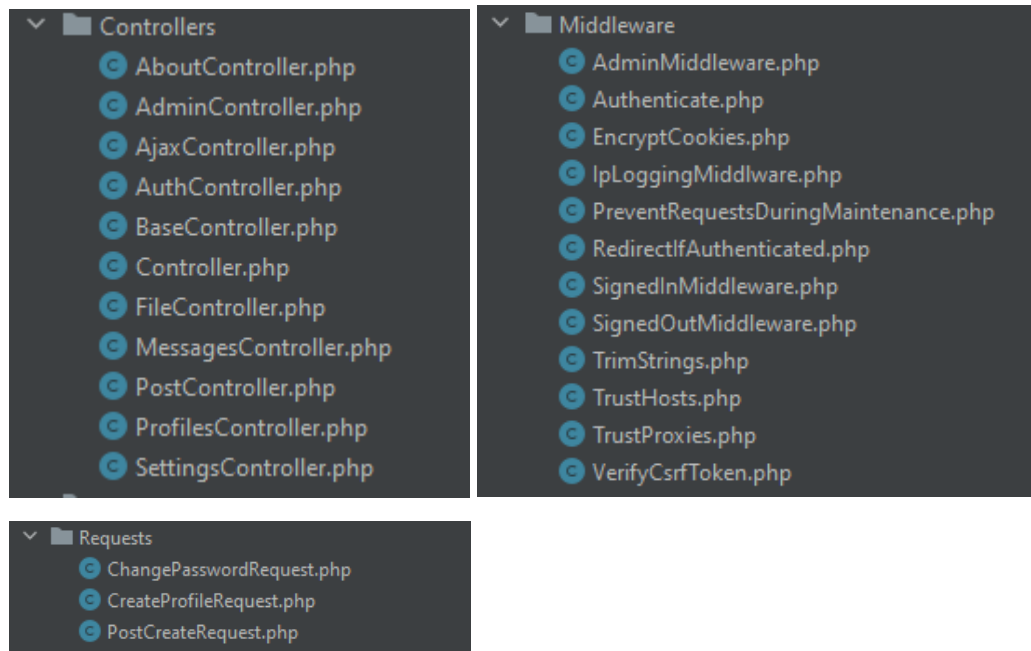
Controllers
AboutController.php
AdminController.php
AjaxController.php
AuthController.php
BaseController.php
Controller.php
FileController.php
MessagesController.php
PostController.php
ProfilesController.php
SettingsController.php

Middleware
AdminMiddleware.php
Authenticate.php
EncryptCookies.php
IpLoggingMiddlware.php
PreventRequestsDuringMaintenance.php
RedirectIfAuthenticated.php
SignedInMiddleware.php
SignedOutMiddleware.php
TrimStrings.php
TrustHosts.php
TrustProxies.php
VerifyCsrfToken.php

Requests
ChangePasswordRequest.php
CreateProfileRequest.php
PostCreateRequest.php